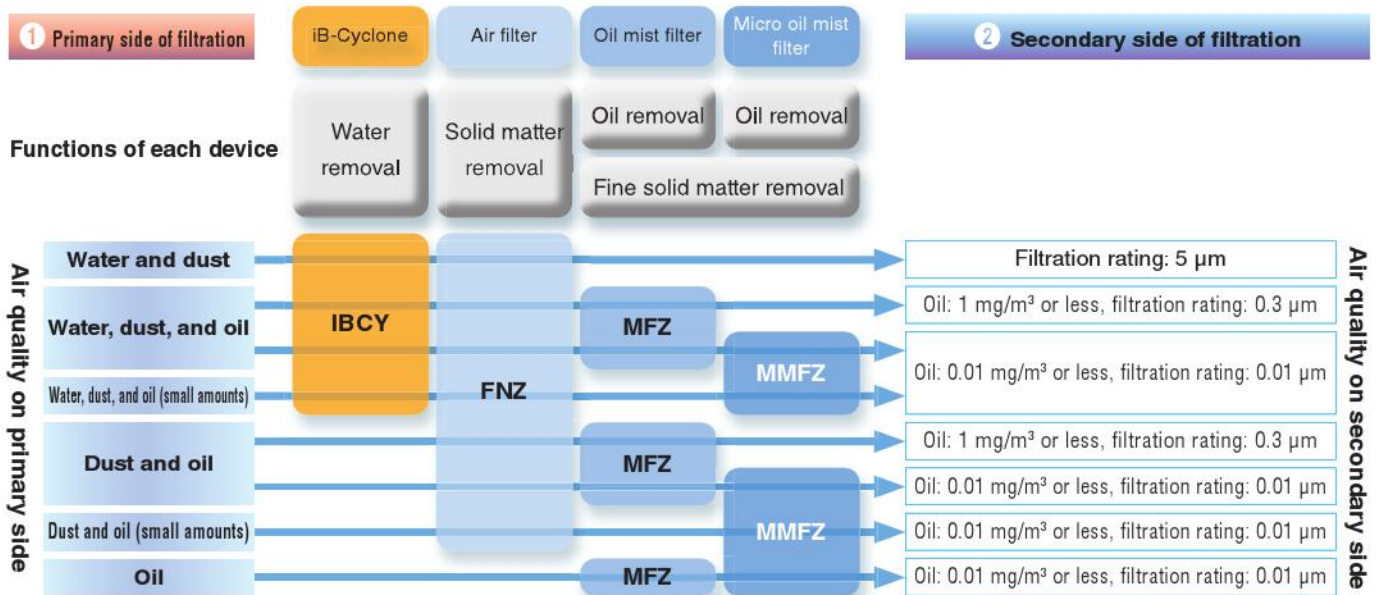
1 Primary side of filtration

iB-Cyclone

Air filter

Oil mist filter

Micro oil mist filter

2 Secondary side of filtration

Functions of each device

Water removal

Solid matter removal

Oil removal

Oil removal

Fine solid matter removal

Air quality on primary side

Water and dust

Water, dust, and oil

Water, dust, and oil (small amounts)

Dust and oil

Dust and oil (small amounts)

Oil

IBCY

FNZ

MFZ

MMFZ

MFZ

MMFZ

MFZ

Filtration rating: 5 μm

Oil: 1 mg/m³ or less, filtration rating: 0.3 μm

Oil: 0.01 mg/m³ or less, filtration rating: 0.01 μm

Oil: 1 mg/m³ or less, filtration rating: 0.3 μm

Oil: 0.01 mg/m³ or less, filtration rating: 0.01 μm

Oil: 0.01 mg/m³ or less, filtration rating: 0.01 μm

Oil: 0.01 mg/m³ or less, filtration rating: 0.01 μm

Air quality on secondary side